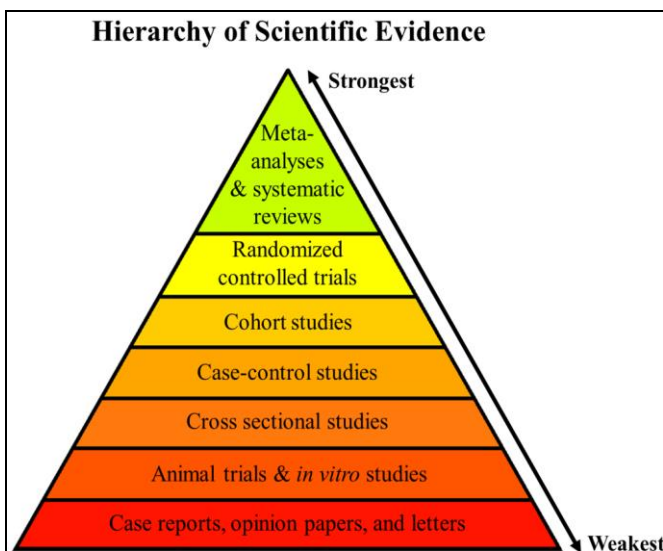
Hierarchy of Scientific Evidence

Strongest

Meta-analyses & systematic reviews

Randomized controlled trials

Cohort studies

Case-control studies

Cross sectional studies

Animal trials & in vitro studies

Case reports, opinion papers, and letters

Weakest